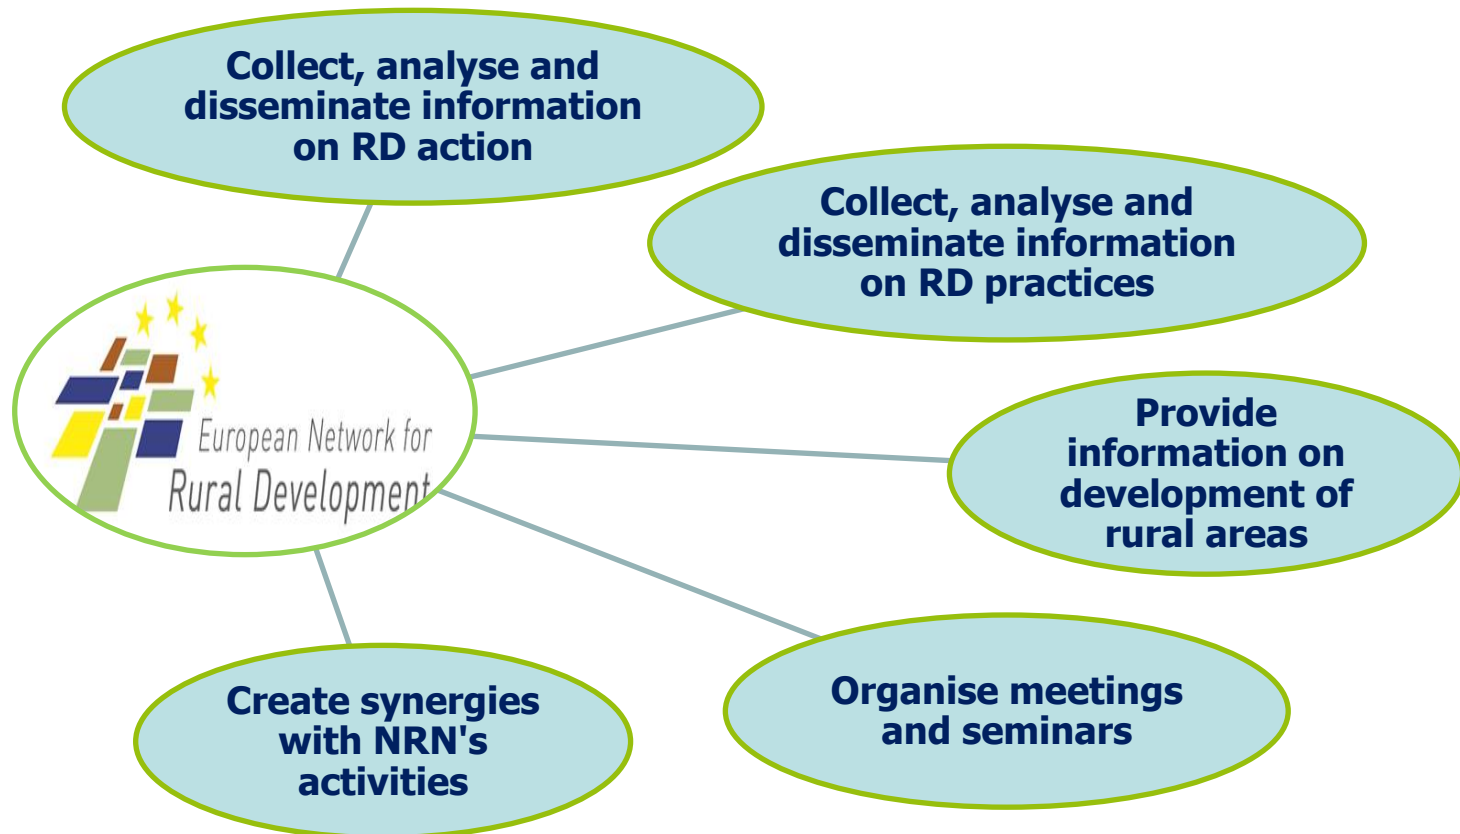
Collect, analyse and disseminate information on RD action

Collect, analyse and disseminate information on RD practices

European Network for Rural Development

Provide information on development of rural areas

Organise meetings and seminars

Create synergies with NRN's activities